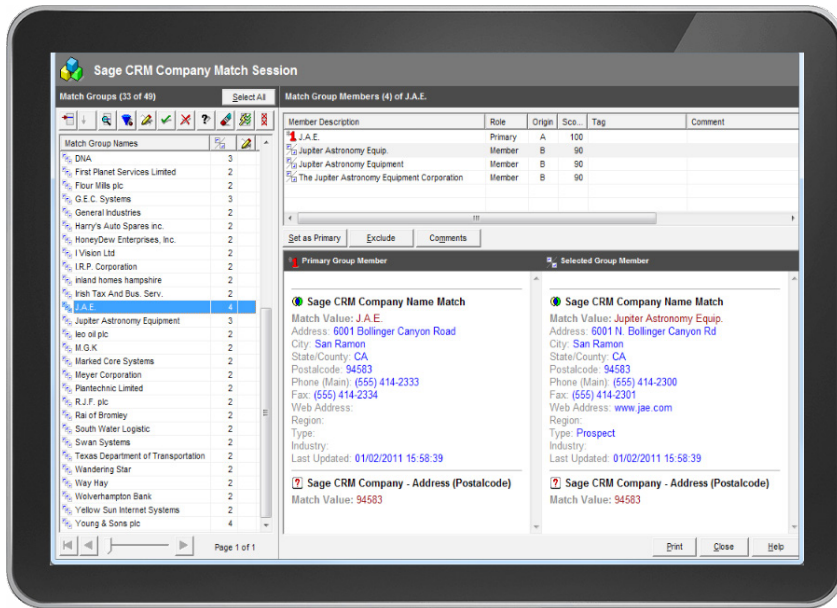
Sage CRM Company Match Session

Match Groups (33 of 49)
Select All

| Match Group Names | | |
|---|---|---|
| DNA | 3 | |
| First Planet Services Limited | 2 | |
| Flour Mills plc | 2 | |
| G.E.C. Systems | 3 | |
| General Industries | 2 | |
| Harry's Auto Spares inc. | 2 | |
| HoneyDew Enterprises, Inc. | 2 | |
| I Vision Ltd | 2 | |
| I.R.P. Corporation | 2 | |
| inland homes hampshire | 2 | |
| Irish Tax And Bus. Serv. | 2 | |
| J.A.E. | 4 | |
| Jupiter Astronomy Equipment | 3 | |
| leo oil plc | 2 | |
| M.G.K | 2 | |
| Marked Core Systems | 2 | |
| Meyer Corporation | 2 | |
| Plantechnic Limited | 2 | |
| R.J.F. plc | 2 | |
| Rai of Bromley | 2 | |
| South Water Logistic | 2 | |
| Swan Systems | 2 | |
| Texas Department of Transportation | 2 | |
| Wandering Star | 2 | |
| Way Hay | 2 | |
| Wolverhampton Bank | 2 | |
| Yellow Sun Internet Systems | 2 | |
| Young & Sons plc | 4 | |

Page 1 of 1

Match Group Members (4) of J.A.E.

| Member Description | Role | Origin | Sco... | Tag | Comment |
|---|---|---|---|---|---|
| J.A.E. | Primary | A | 100 | | |
| Jupiter Astronomy Equip. | Member | B | 90 | | |
| Jupiter Astronomy Equipment | Member | B | 90 | | |
| The Jupiter Astronomy Equipment Corporation | Member | B | 90 | | |

Set as Primary Exclude Comments

Primary Group Member

Sage CRM Company Name Match
Match Value: J.A.E.
Address: 6001 Bollinger Canyon Road
City: San Ramon
State/County: CA
Postalcode: 94583
Phone (Main): (555) 414-2333
Fax: (555) 414-2334
Web Address:
Region:
Type:
Industry:
Last Updated: 01/02/2011 15:58:39

Sage CRM Company - Address (Postalcode)
Match Value: 94583

Selected Group Member

Sage CRM Company Name Match
Match Value: Jupiter Astronomy Equip.
Address: 6001 N. Bollinger Canyon Rd
City: San Ramon
State/County: CA
Postalcode: 94583
Phone (Main): (555) 414-2300
Fax: (555) 414-2301
Web Address: www.jae.com
Region:
Type: Prospect
Industry:
Last Updated: 01/02/2011 15:58:39

Sage CRM Company - Address (Postalcode)
Match Value: 94583

Print Close Help